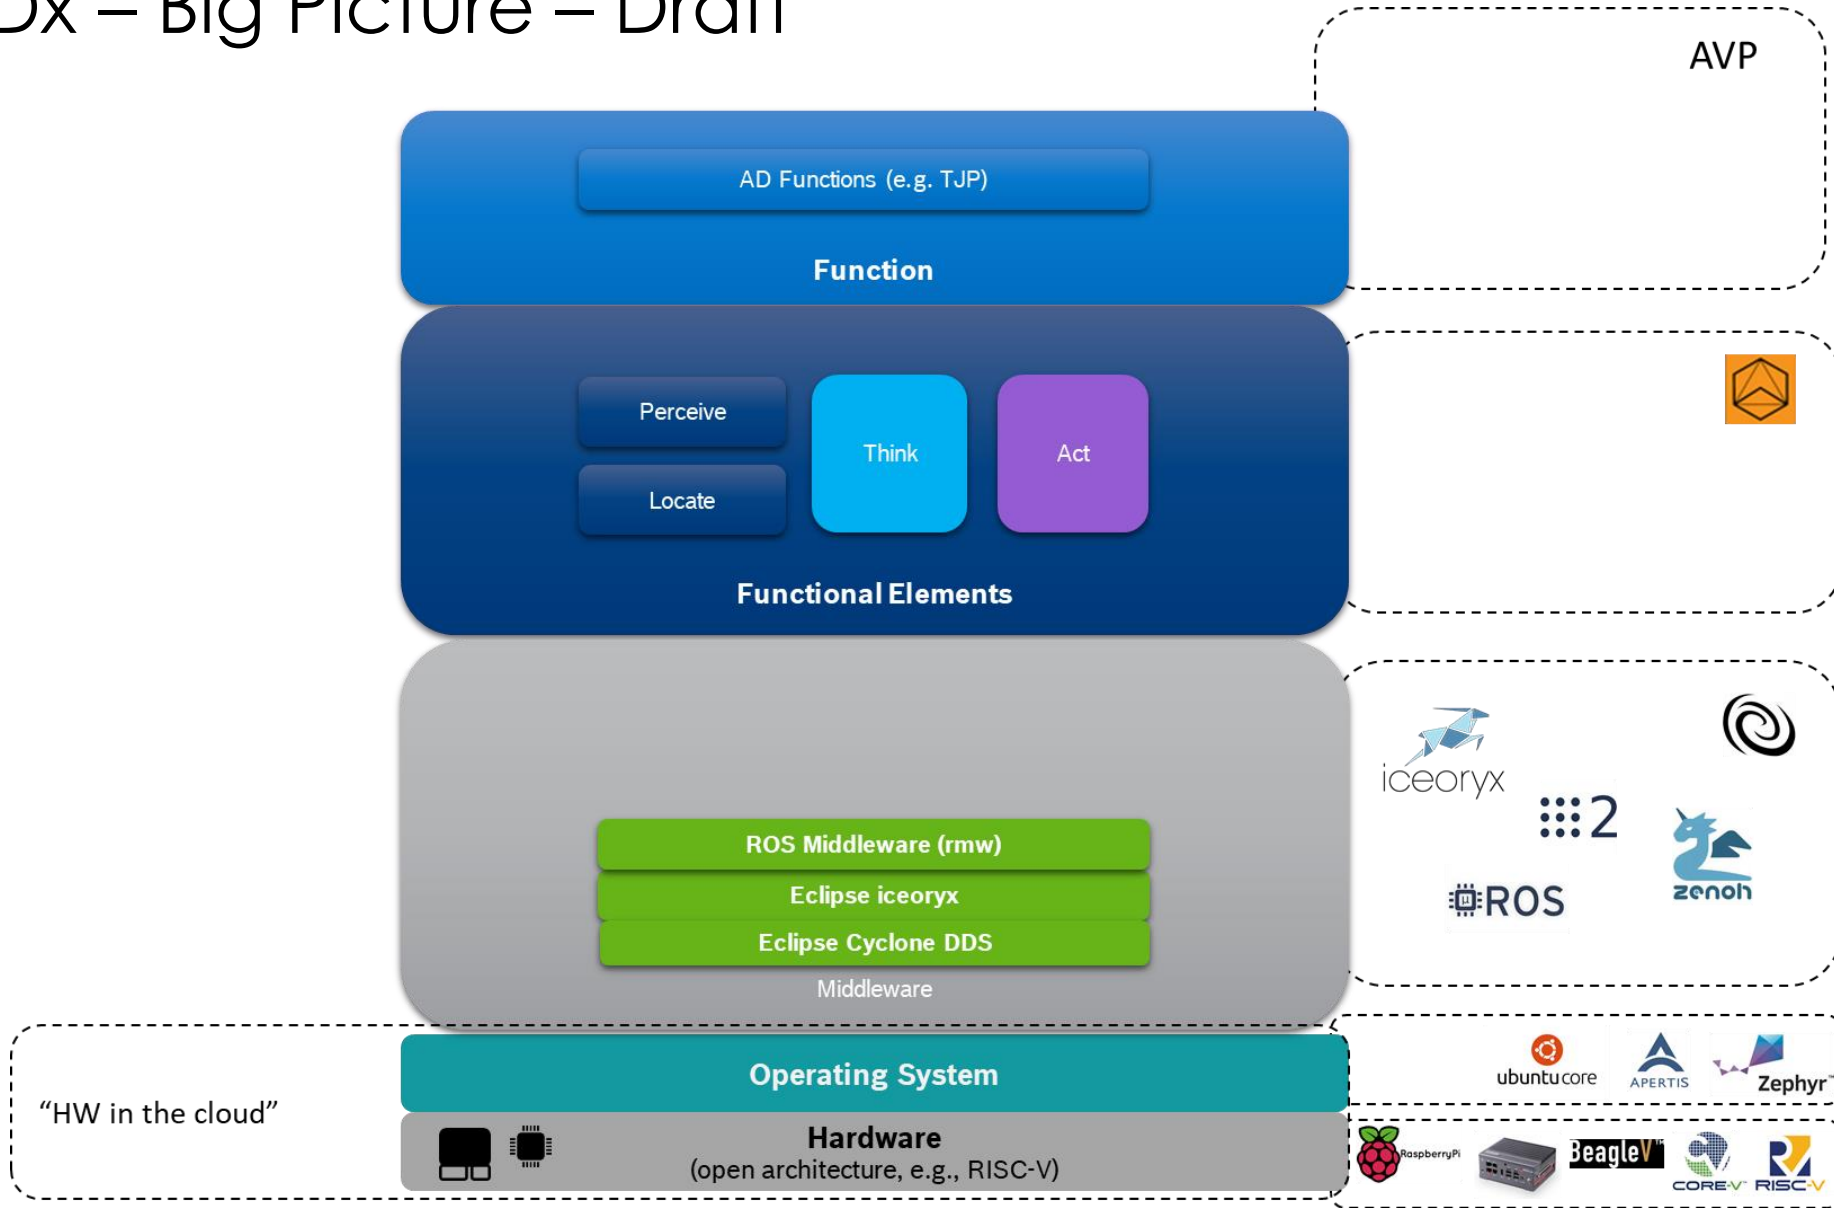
Dx – Big Picture – Draft

AVP

AD Functions (e.g. TJP)

Function

Perceive

Locate

Think

Act

Functional Elements

iceoryx

:::2

ROS

zenoh

ROS Middleware (rmw)

Eclipse iceoryx

Eclipse Cyclone DDS

Middleware

"HW in the cloud"

Operating System

ubuntu core

APERTIS

Zephyr

Hardware
(open architecture, e.g., RISC-V)

RaspberryPi

BeagleV

CORE-V

RISC-V